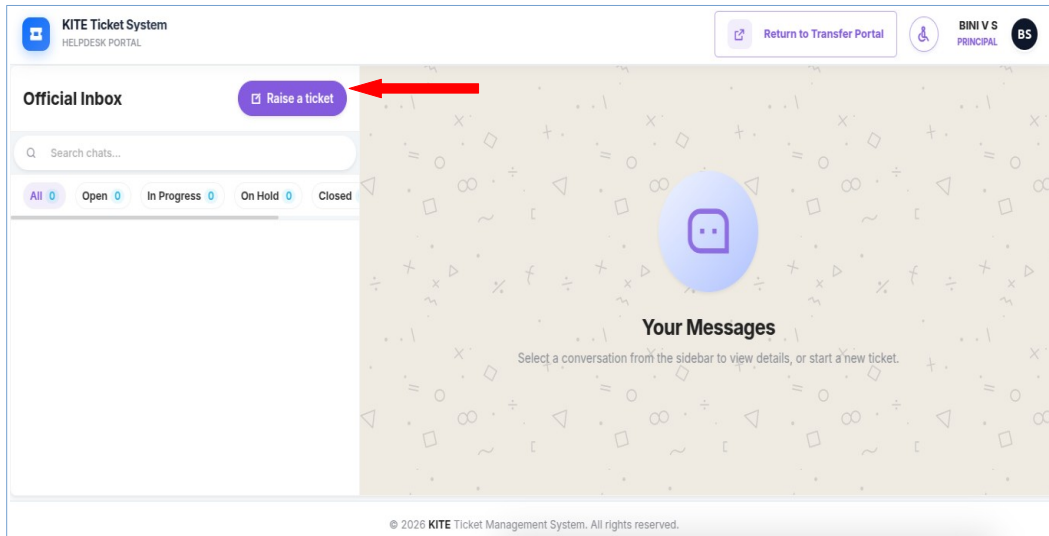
KITE Ticket System
HELPDESK PORTAL

Return to Transfer Portal

BINI V S
PRINCIPAL

BS

Official Inbox

Raise a ticket

Search chats...

All 0 Open 0 In Progress 0 On Hold 0 Closed

Your Messages

Select a conversation from the sidebar to view details, or start a new ticket.

© 2026 KITE Ticket Management System. All rights reserved.